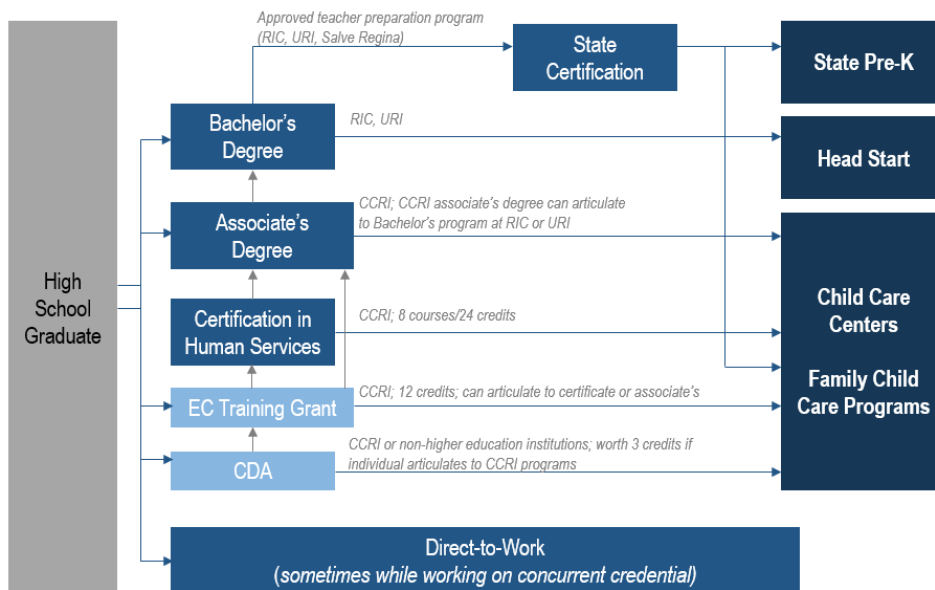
High School Graduate

Approved teacher preparation program (RIC, URI, Salve Regina)

State Certification

State Pre-K

Bachelor's Degree

RIC, URI

Head Start

Associate's Degree

CCRI; CCRI associate's degree can articulate to Bachelor's program at RIC or URI

Certification in Human Services

CCRI; 8 courses/24 credits

Child Care Centers

Family Child Care Programs

EC Training Grant

CCRI; 12 credits; can articulate to certificate or associate's

CDA

CCRI or non-higher education institutions; worth 3 credits if individual articulates to CCRI programs

Direct-to-Work (sometimes while working on concurrent credential)